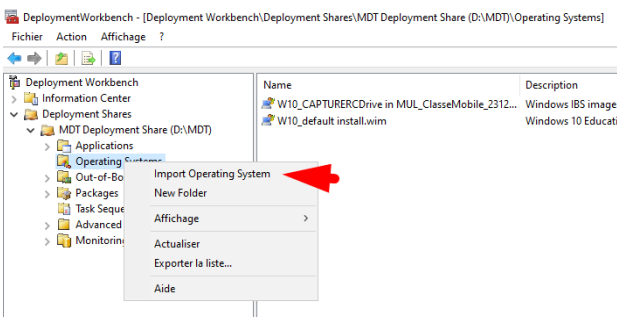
DeploymentWorkbench - [Deployment Workbench\Deployment Shares\MDT Deployment Share (D:\MDT)\Operating Systems]

Fichier Action Affichage ?

Deployment Workbench
Information Center
Deployment Shares
MDT Deployment Share (D:\MDT)
Applications
Operating Systems
Out-of-Bo
Packages
Task Seque
Advanced
Monitoring

Import Operating System
New Folder
Affichage
Actualiser
Exporter la liste...
Aide

| Name | Description |
|---|---|
| W10_CAPTURECDrive in MUL_ClasseMobile_2312... | Windows IBS image |
| W10_default install.wim | Windows 10 Educati |